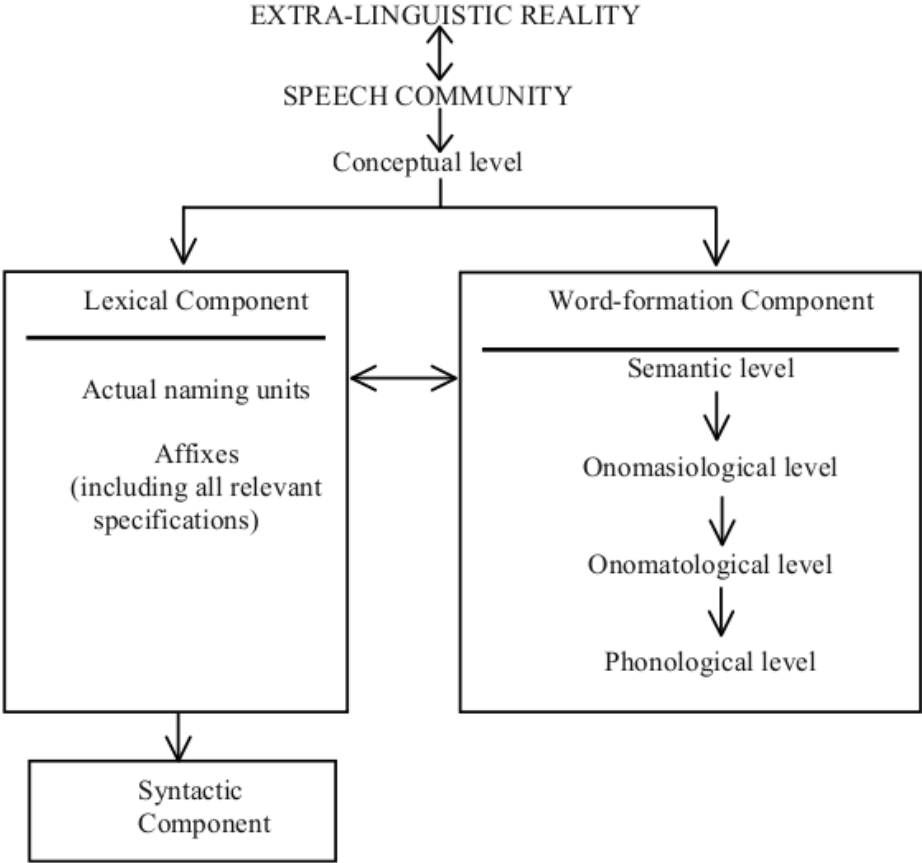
EXTRA-LINGUISTIC REALITY

SPEECH COMMUNITY

Conceptual level

Lexical Component

Actual naming units

Affixes (including all relevant specifications)

Word-formation Component

Semantic level

Onomasiological level

Onomatological level

Phonological level

Syntactic Component